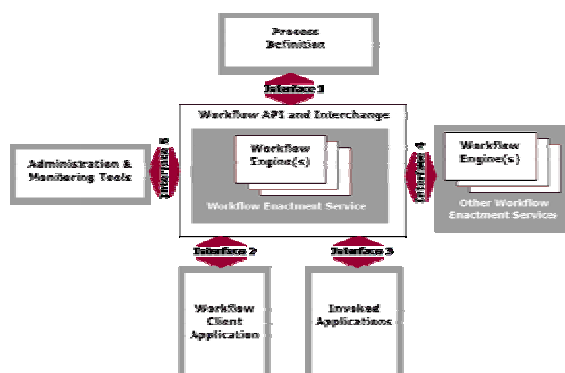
Process Definition

Interface 1

Workflow API and Interchange

Administration & Monitoring Tools

Interface 5

Workflow Engine(s)

Workflow Enactment Service

Interface 4

Workflow Engine(s)

Other Workflow Enactment Services

Interface 2

Interface 3

Workflow Client Application

Invoked Applications